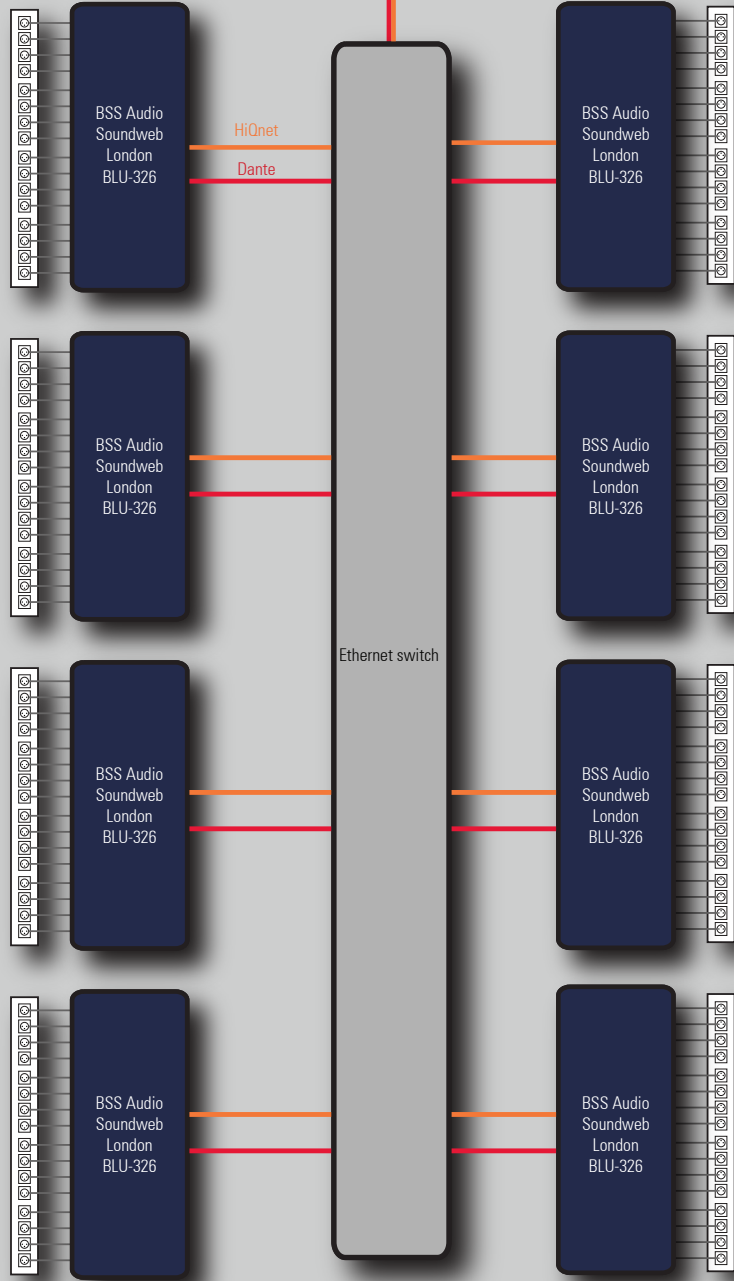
BSS Audio Soundweb London BLU-326

HiQnet

Dante

BSS Audio Soundweb London BLU-326

BSS Audio Soundweb London BLU-326

BSS Audio Soundweb London BLU-326

Ethernet switch

BSS Audio Soundweb London BLU-326

BSS Audio Soundweb London BLU-326

BSS Audio Soundweb London BLU-326

BSS Audio Soundweb London BLU-326